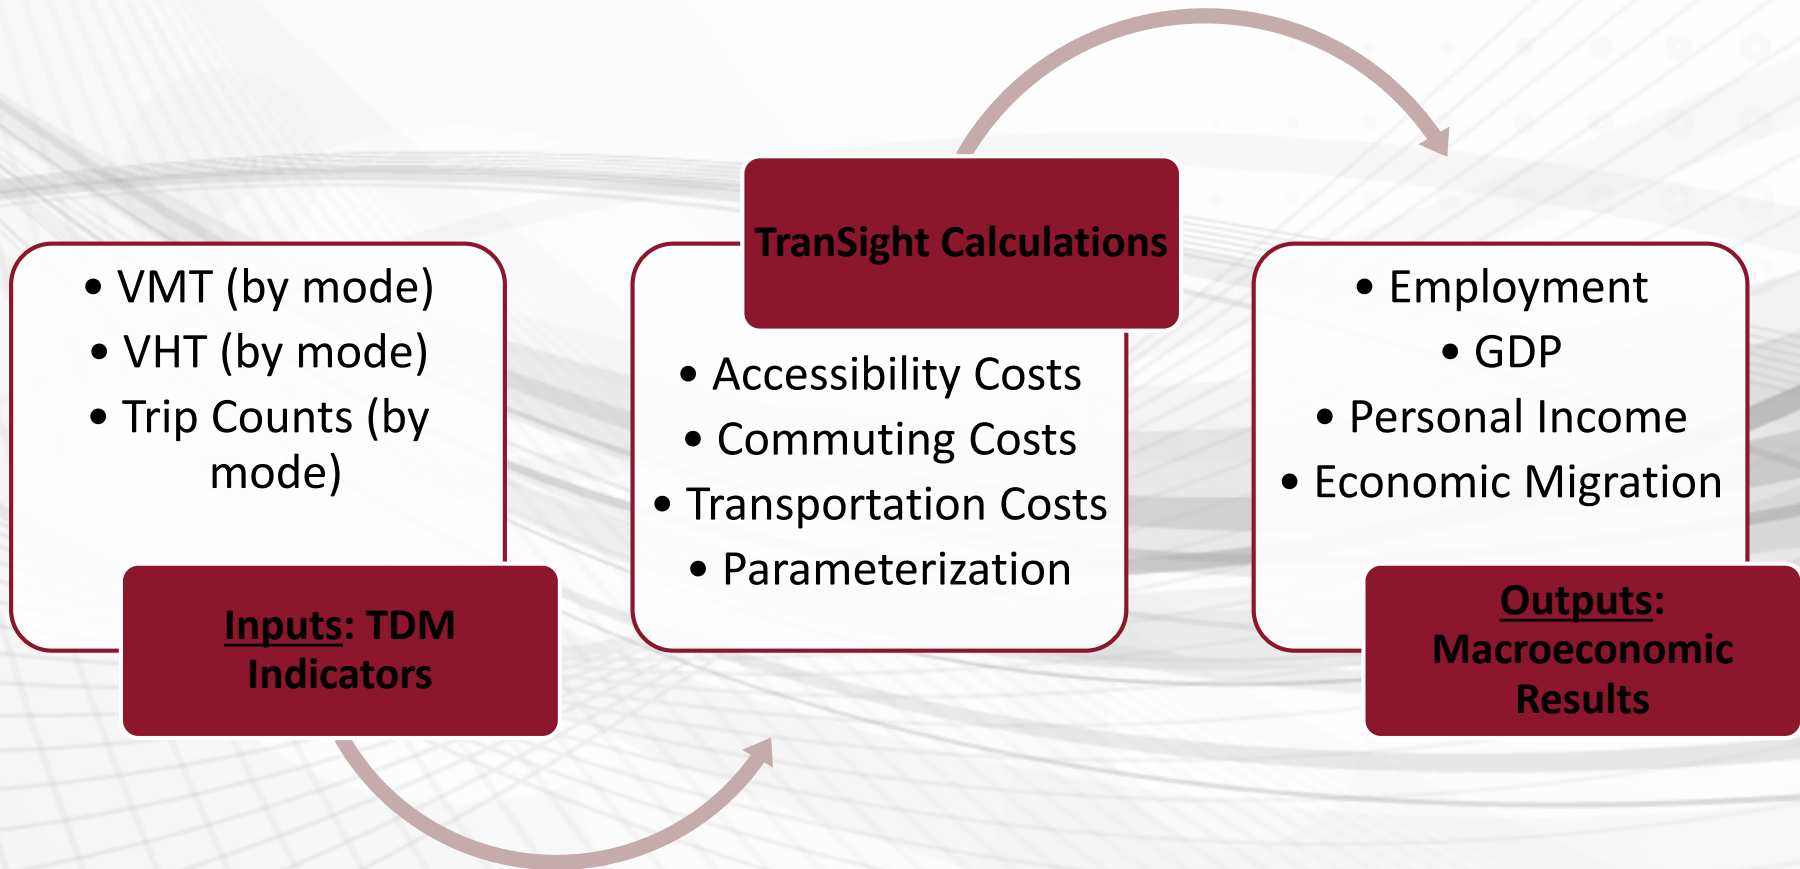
• VMT (by mode)
• VHT (by mode)
• Trip Counts (by mode)

Inputs: TDM Indicators

TranSight Calculations

• Accessibility Costs
• Commuting Costs
• Transportation Costs
• Parameterization

• Employment
• GDP
• Personal Income
• Economic Migration

Outputs: Macroeconomic Results